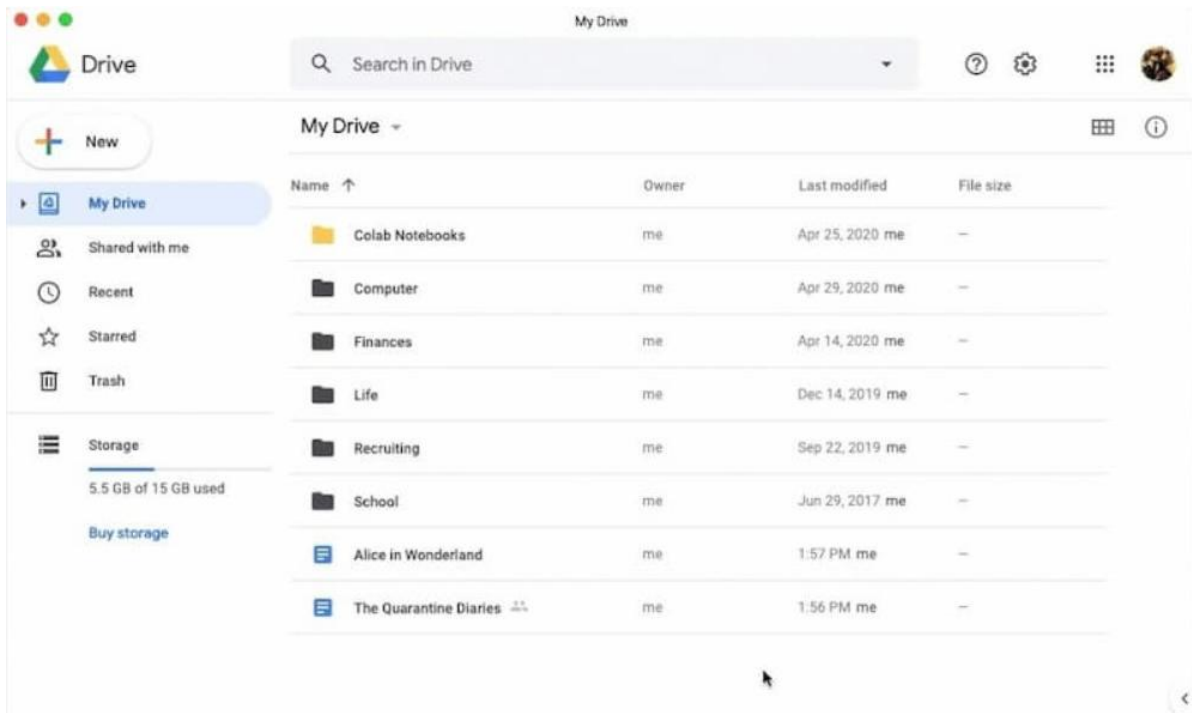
My Drive

Drive

Search in Drive

New

My Drive

Shared with me

Recent

Starred

Trash

Storage

5.5 GB of 15 GB used

Buy storage

My Drive

| Name | Owner | Last modified | File size |
|---|---|---|---|
| Colab Notebooks | me | Apr 25, 2020 me | – |
| Computer | me | Apr 29, 2020 me | – |
| Finances | me | Apr 14, 2020 me | – |
| Life | me | Dec 14, 2019 me | – |
| Recruiting | me | Sep 22, 2019 me | – |
| School | me | Jun 29, 2017 me | – |
| Alice in Wonderland | me | 1:57 PM me | – |
| The Quarantine Diaries | me | 1:56 PM me | – |